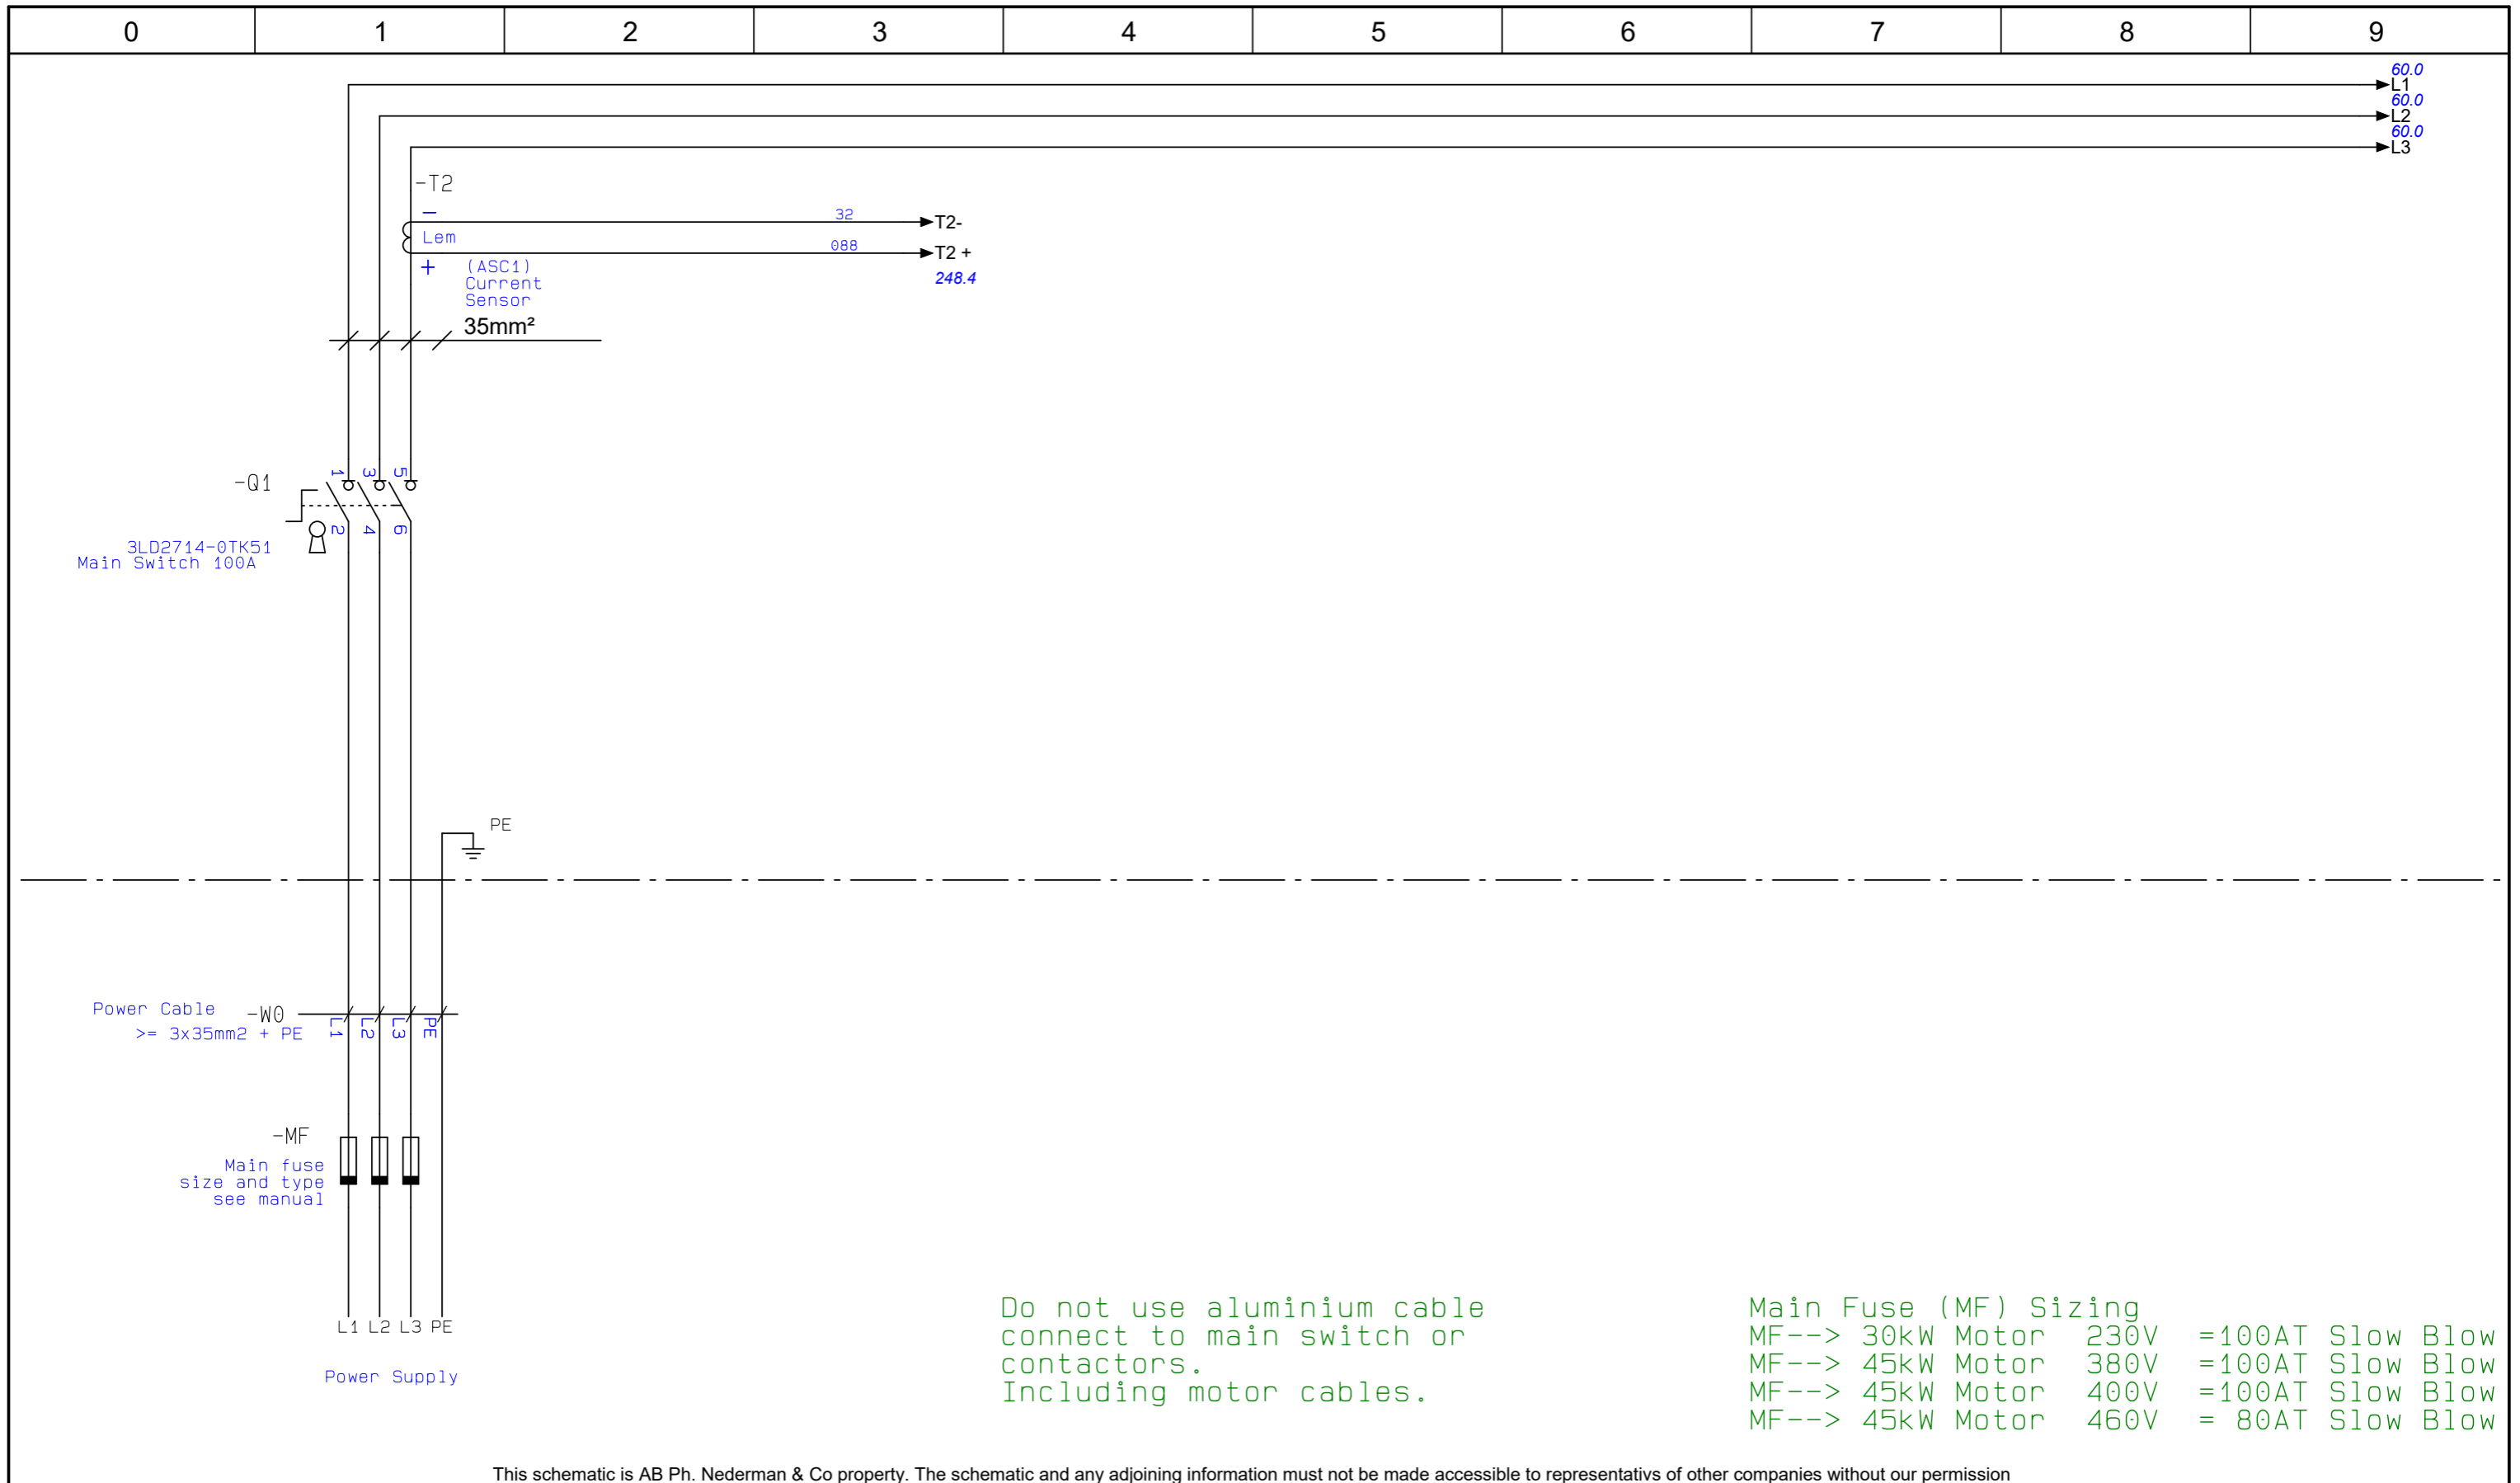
0 1 2 3 4 5 6 7 8 9

60.0
L1
60.0
L2
60.0
L3

-T2
–
Lem
+
(ASC1)
Current
Sensor
32
088
T2-
T2 +
248.4

35mm²

-Q1
1 3 5
2 4 6
3LD2714-0TK51
Main Switch 100A

PE

Power Cable -W0
>= 3x35mm2 + PE
L1 L2 L3 PE

-MF
Main fuse
size and type
see manual

L1 L2 L3 PE

Power Supply

Do not use aluminium cable
connect to main switch or
contactors.
Including motor cables.

Main Fuse (MF) Sizing
MF--> 30kW Motor 230V =100AT Slow Blow
MF--> 45kW Motor 380V =100AT Slow Blow
MF--> 45kW Motor 400V =100AT Slow Blow
MF--> 45kW Motor 460V = 80AT Slow Blow

This schematic is AB Ph. Nederman & Co property. The schematic and any adjoining information must not be made accessible to representativs of other companies without our permission